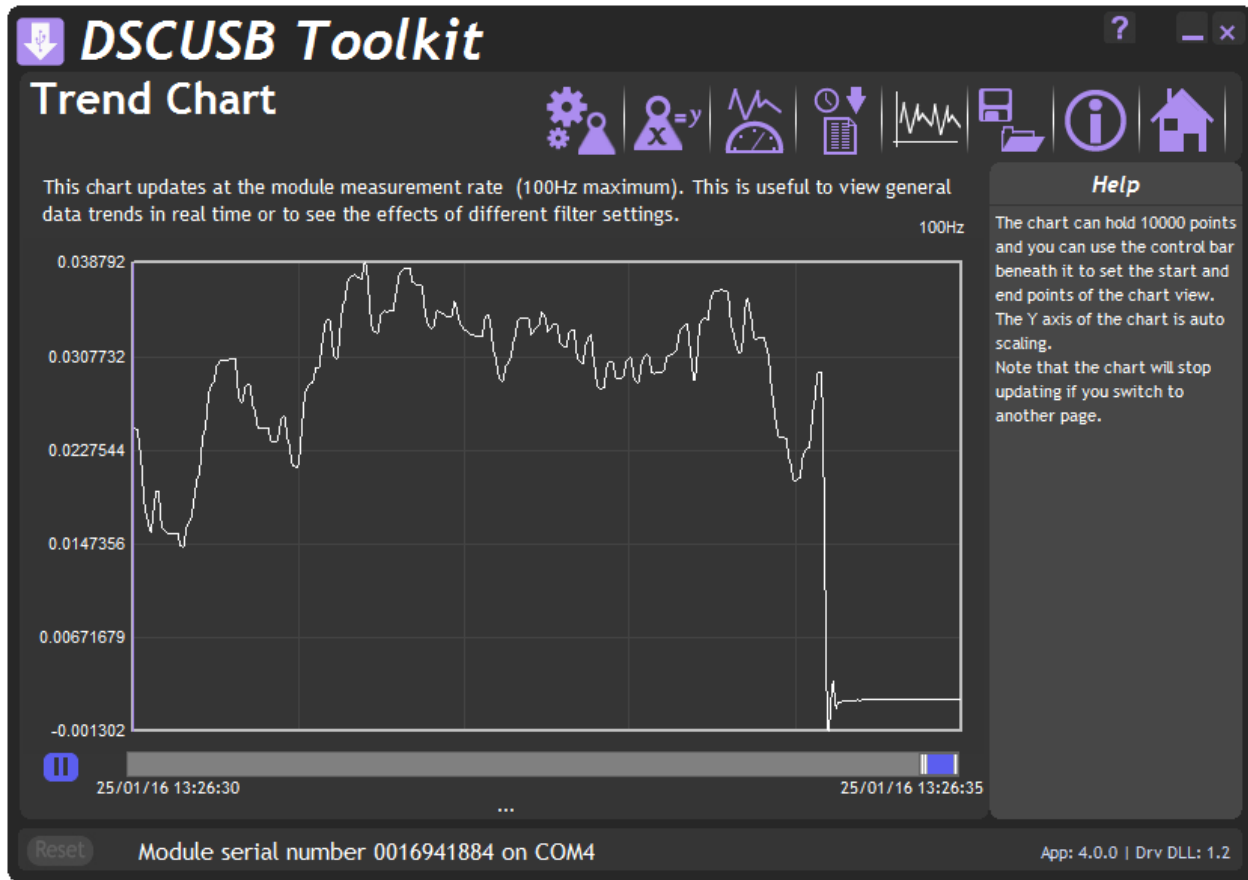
DSCUSB Toolkit

?

Trend Chart

$x=y$

This chart updates at the module measurement rate (100Hz maximum). This is useful to view general data trends in real time or to see the effects of different filter settings.

100Hz

0.038792
0.0307732
0.0227544
0.0147356
0.00671679
-0.001302

25/01/16 13:26:30
25/01/16 13:26:35

...

Help

The chart can hold 10000 points and you can use the control bar beneath it to set the start and end points of the chart view.
The Y axis of the chart is auto scaling.
Note that the chart will stop updating if you switch to another page.

Reset

Module serial number 0016941884 on COM4

App: 4.0.0 | Drv DLL: 1.2